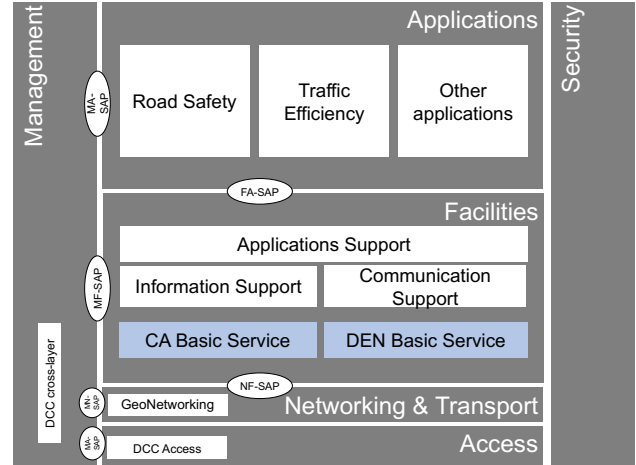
Management

Applications

Security

MA-SAP

Road Safety

Traffic Efficiency

Other applications

FA-SAP

Facilities

MF-SAP

Applications Support

Information Support

Communication Support

CA Basic Service

DEN Basic Service

DCC cross-layer

NF-SAP

MN-SAP

GeoNetworking

Networking & Transport

MA-SAP

DCC Access

Access